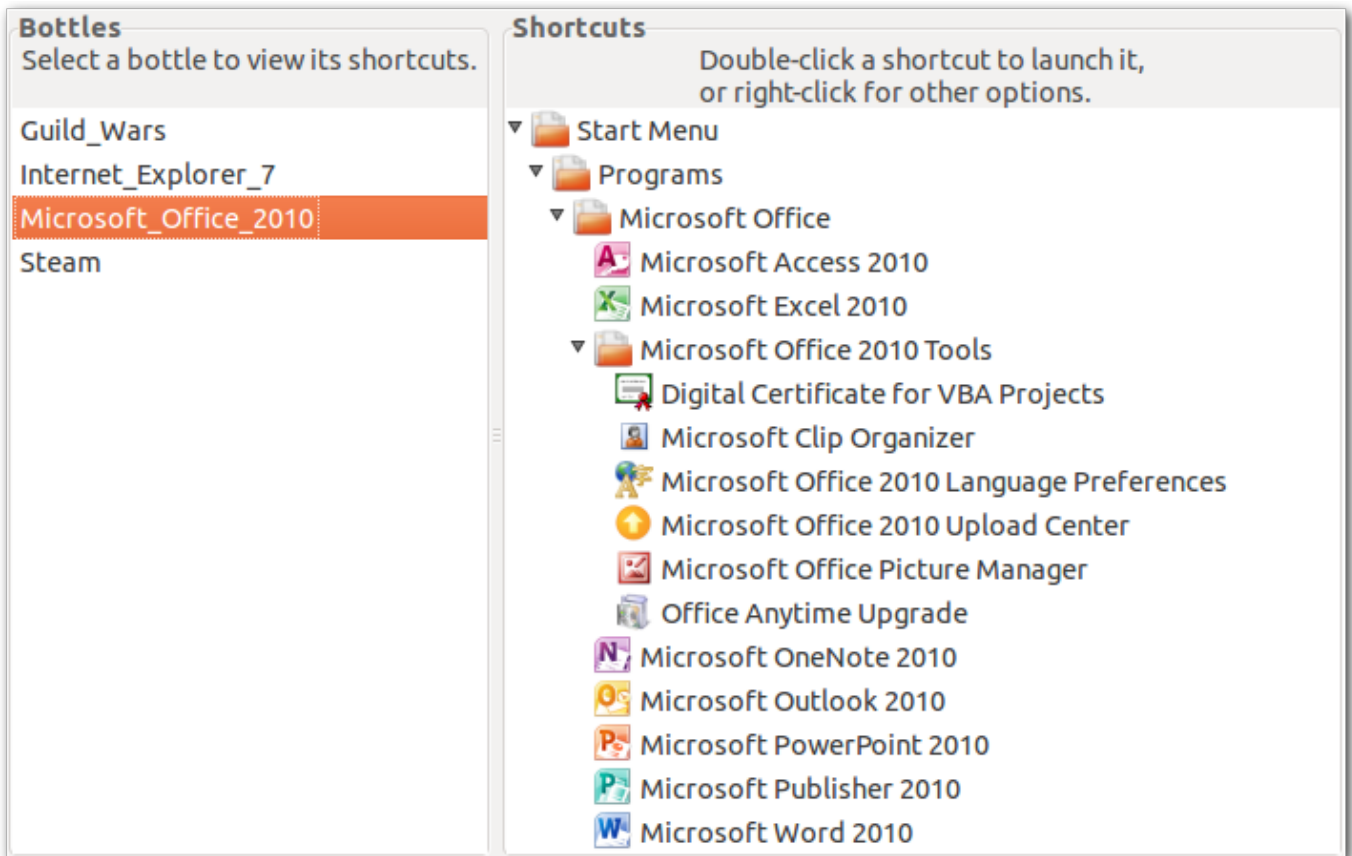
Bottles
Select a bottle to view its shortcuts.

Guild_Wars
Internet_Explorer_7
Microsoft_Office_2010
Steam

Shortcuts
Double-click a shortcut to launch it, or right-click for other options.

Start Menu
Programs
Microsoft Office
Microsoft Access 2010
Microsoft Excel 2010
Microsoft Office 2010 Tools
Digital Certificate for VBA Projects
Microsoft Clip Organizer
Microsoft Office 2010 Language Preferences
Microsoft Office 2010 Upload Center
Microsoft Office Picture Manager
Office Anytime Upgrade
Microsoft OneNote 2010
Microsoft Outlook 2010
Microsoft PowerPoint 2010
Microsoft Publisher 2010
Microsoft Word 2010